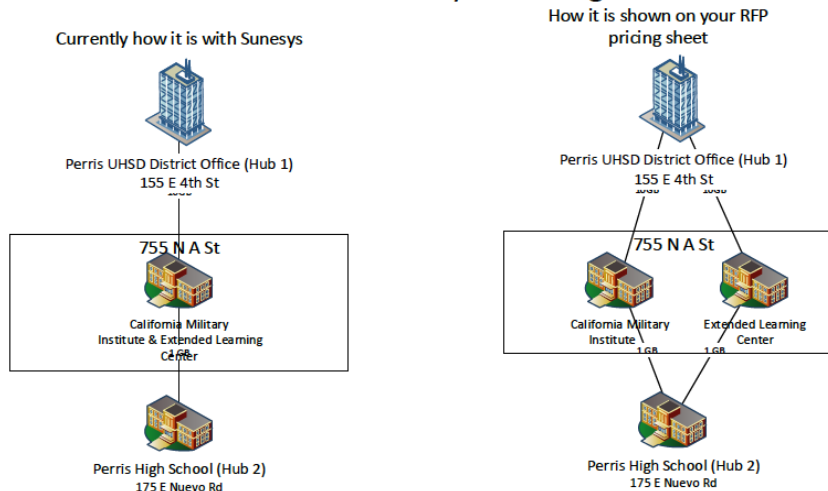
Currently how it is with Sunesys

Perris UHSD District Office (Hub 1)
155 E 4th St
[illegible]

755 N A St

California Military Institute & Extended Learning Center
1GB

Perris High School (Hub 2)
175 E Nuevo Rd

How it is shown on your RFP pricing sheet

Perris UHSD District Office (Hub 1)
155 E 4th St
10GB
10GB

755 N A St

California Military Institute

Extended Learning Center

1 GB
1 GB

Perris High School (Hub 2)
175 E Nuevo Rd